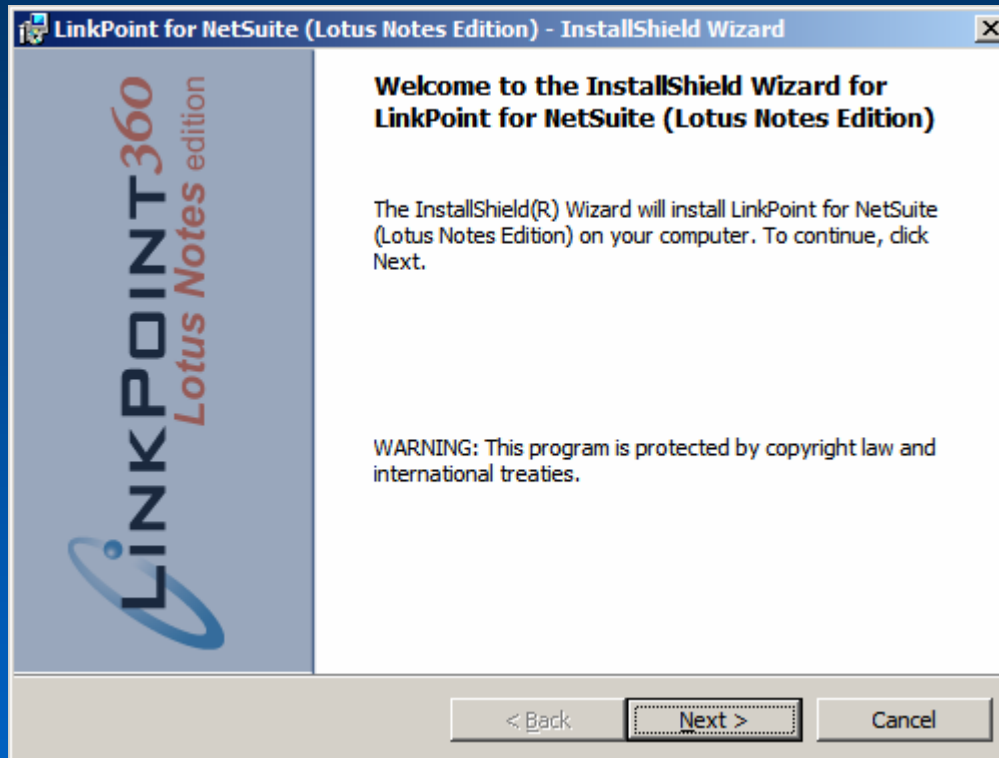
LinkPoint for NetSuite (Lotus Notes Edition) - InstallShield Wizard

LINKPOINT360 Lotus Notes edition

Welcome to the InstallShield Wizard for LinkPoint for NetSuite (Lotus Notes Edition)

The InstallShield(R) Wizard will install LinkPoint for NetSuite (Lotus Notes Edition) on your computer. To continue, click Next.

WARNING: This program is protected by copyright law and international treaties.

< Back

Next >

Cancel